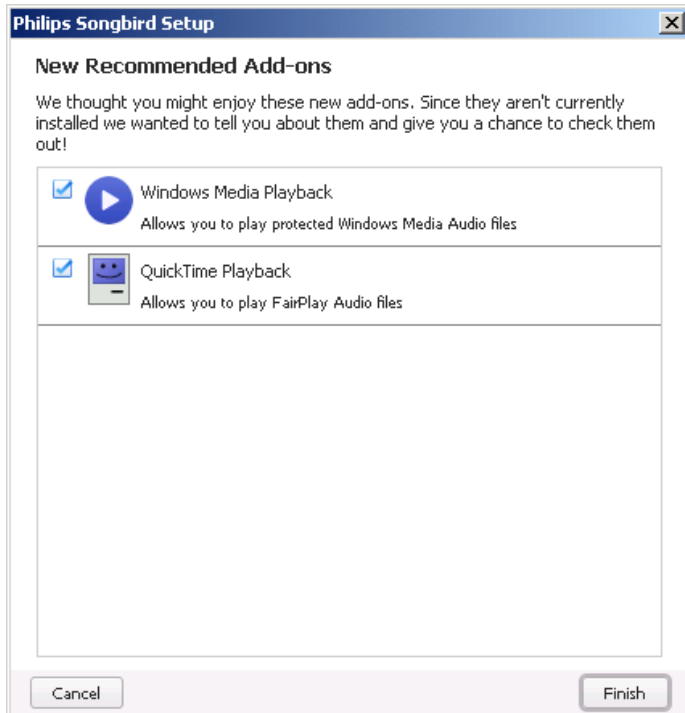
Philips Songbird Setup

New Recommended Add-ons

We thought you might enjoy these new add-ons. Since they aren't currently installed we wanted to tell you about them and give you a chance to check them out!

Windows Media Playback
Allows you to play protected Windows Media Audio files

QuickTime Playback
Allows you to play FairPlay Audio files

Cancel

Finish